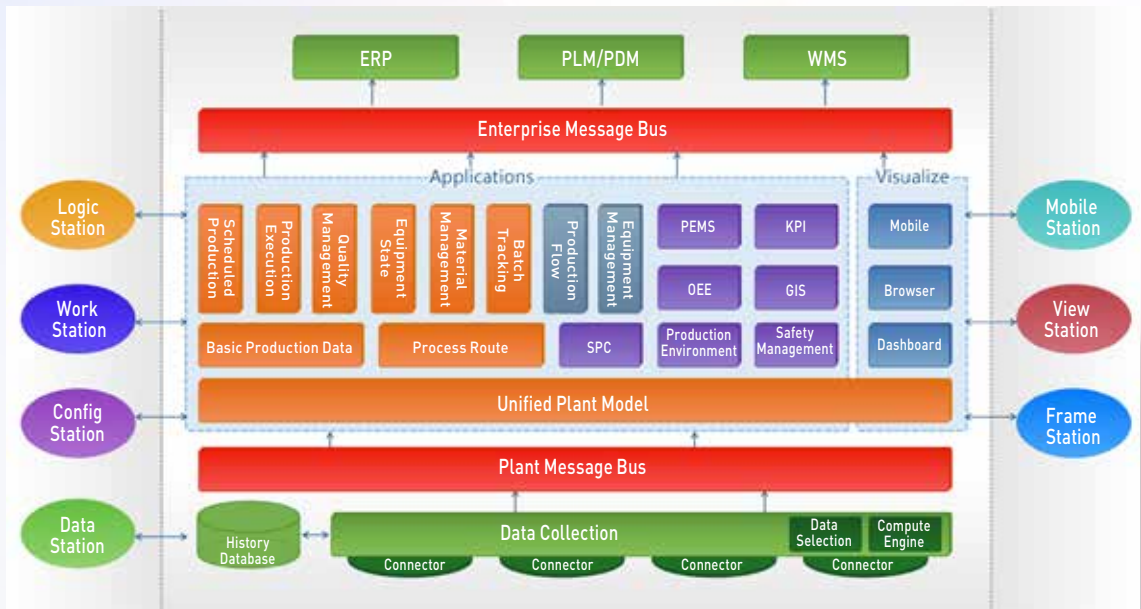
ERP

PLM/PDM

WMS

Enterprise Message Bus

Applications

Visualize

Logic Station

Work Station

Config Station

Data Station

Scheduled Production

Production Execution

Quality Management

Equipment State

Material Management

Batch Tracking

Production Flow

Equipment Management

PEMS

KPI

OEE

GIS

Mobile

Browser

Dashboard

Mobile Station

View Station

Frame Station

Basic Production Data

Process Route

SPC

Production Environment

Safety Management

Unified Plant Model

Plant Message Bus

History Database

Data Collection

Data Selection

Compute Engine

Connector

Connector

Connector

Connector